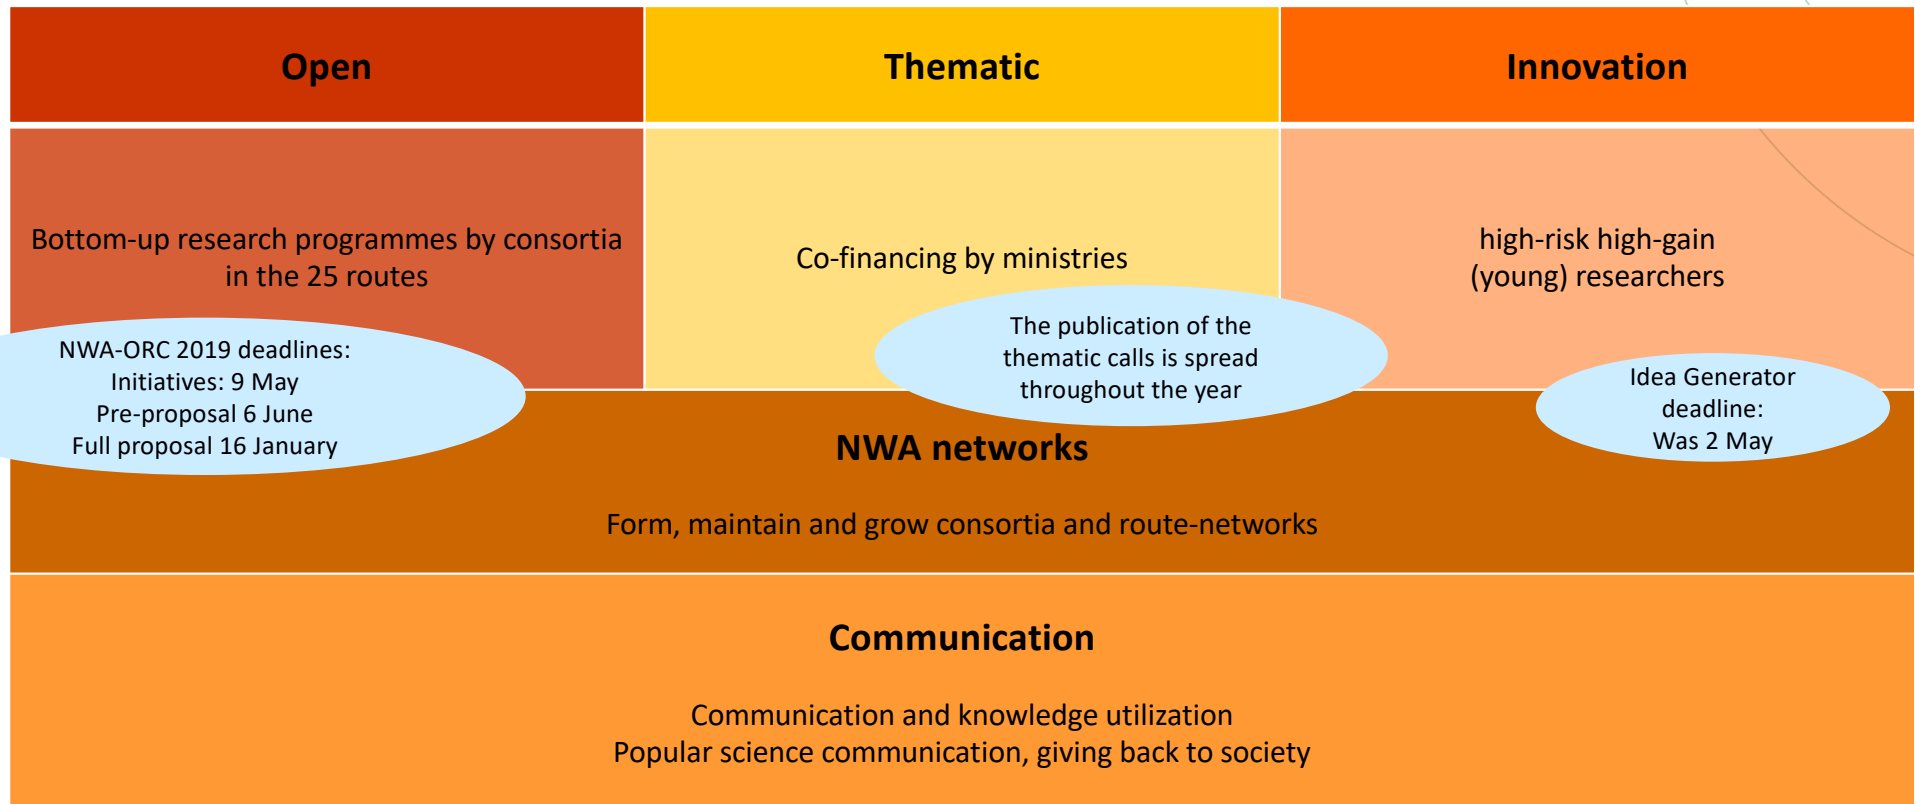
Open

Thematic

Innovation

Bottom-up research programmes by consortia in the 25 routes

Co-financing by ministries

high-risk high-gain
(young) researchers

NWA-ORC 2019 deadlines:
Initiatives: 9 May
Pre-proposal 6 June
Full proposal 16 January

The publication of the thematic calls is spread throughout the year

Idea Generator deadline:
Was 2 May

NWA networks

Form, maintain and grow consortia and route-networks

Communication

Communication and knowledge utilization
Popular science communication, giving back to society